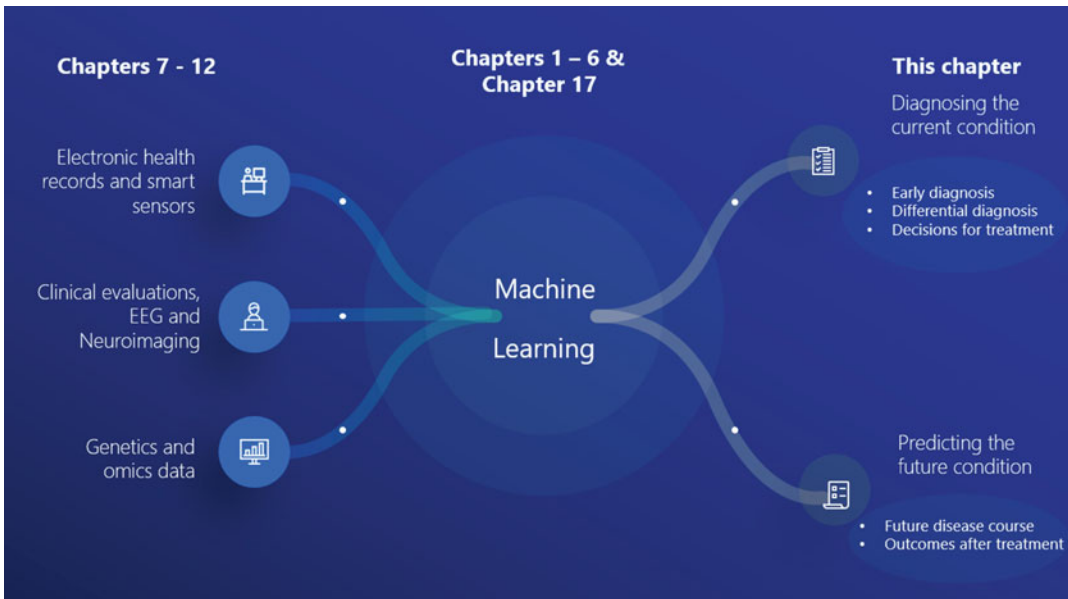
Chapters 7 - 12

Chapters 1 – 6 & Chapter 17

This chapter

Electronic health records and smart sensors

Clinical evaluations, EEG and Neuroimaging

Genetics and omics data

Machine Learning

Diagnosing the current condition

- Early diagnosis
- Differential diagnosis
- Decisions for treatment

Predicting the future condition

- Future disease course
- Outcomes after treatment